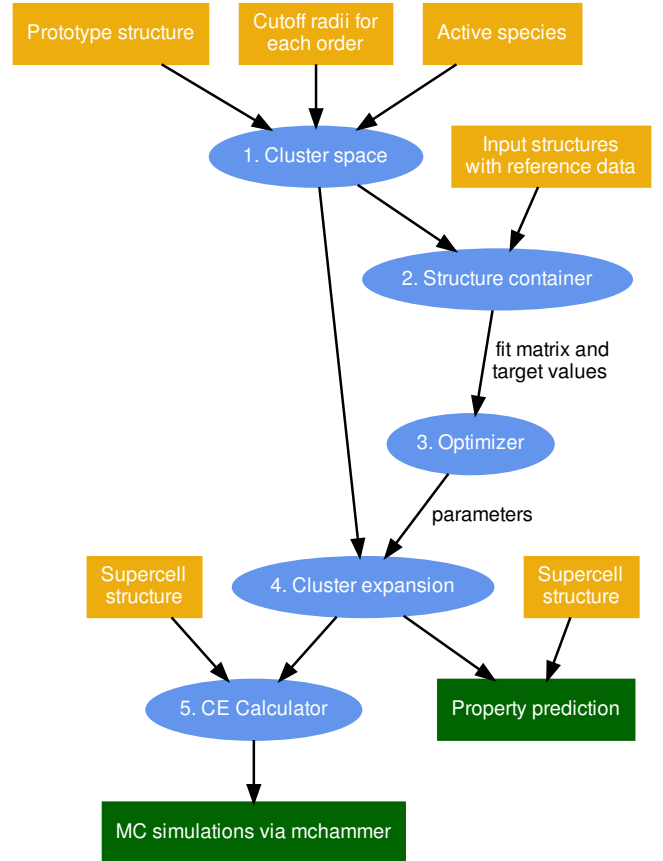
Prototype structure

Cutoff radii for each order

Active species

1. Cluster space

Input structures with reference data

2. Structure container

fit matrix and target values

3. Optimizer

parameters

Supercell structure

4. Cluster expansion

Supercell structure

5. CE Calculator

Property prediction

MC simulations via mchammer